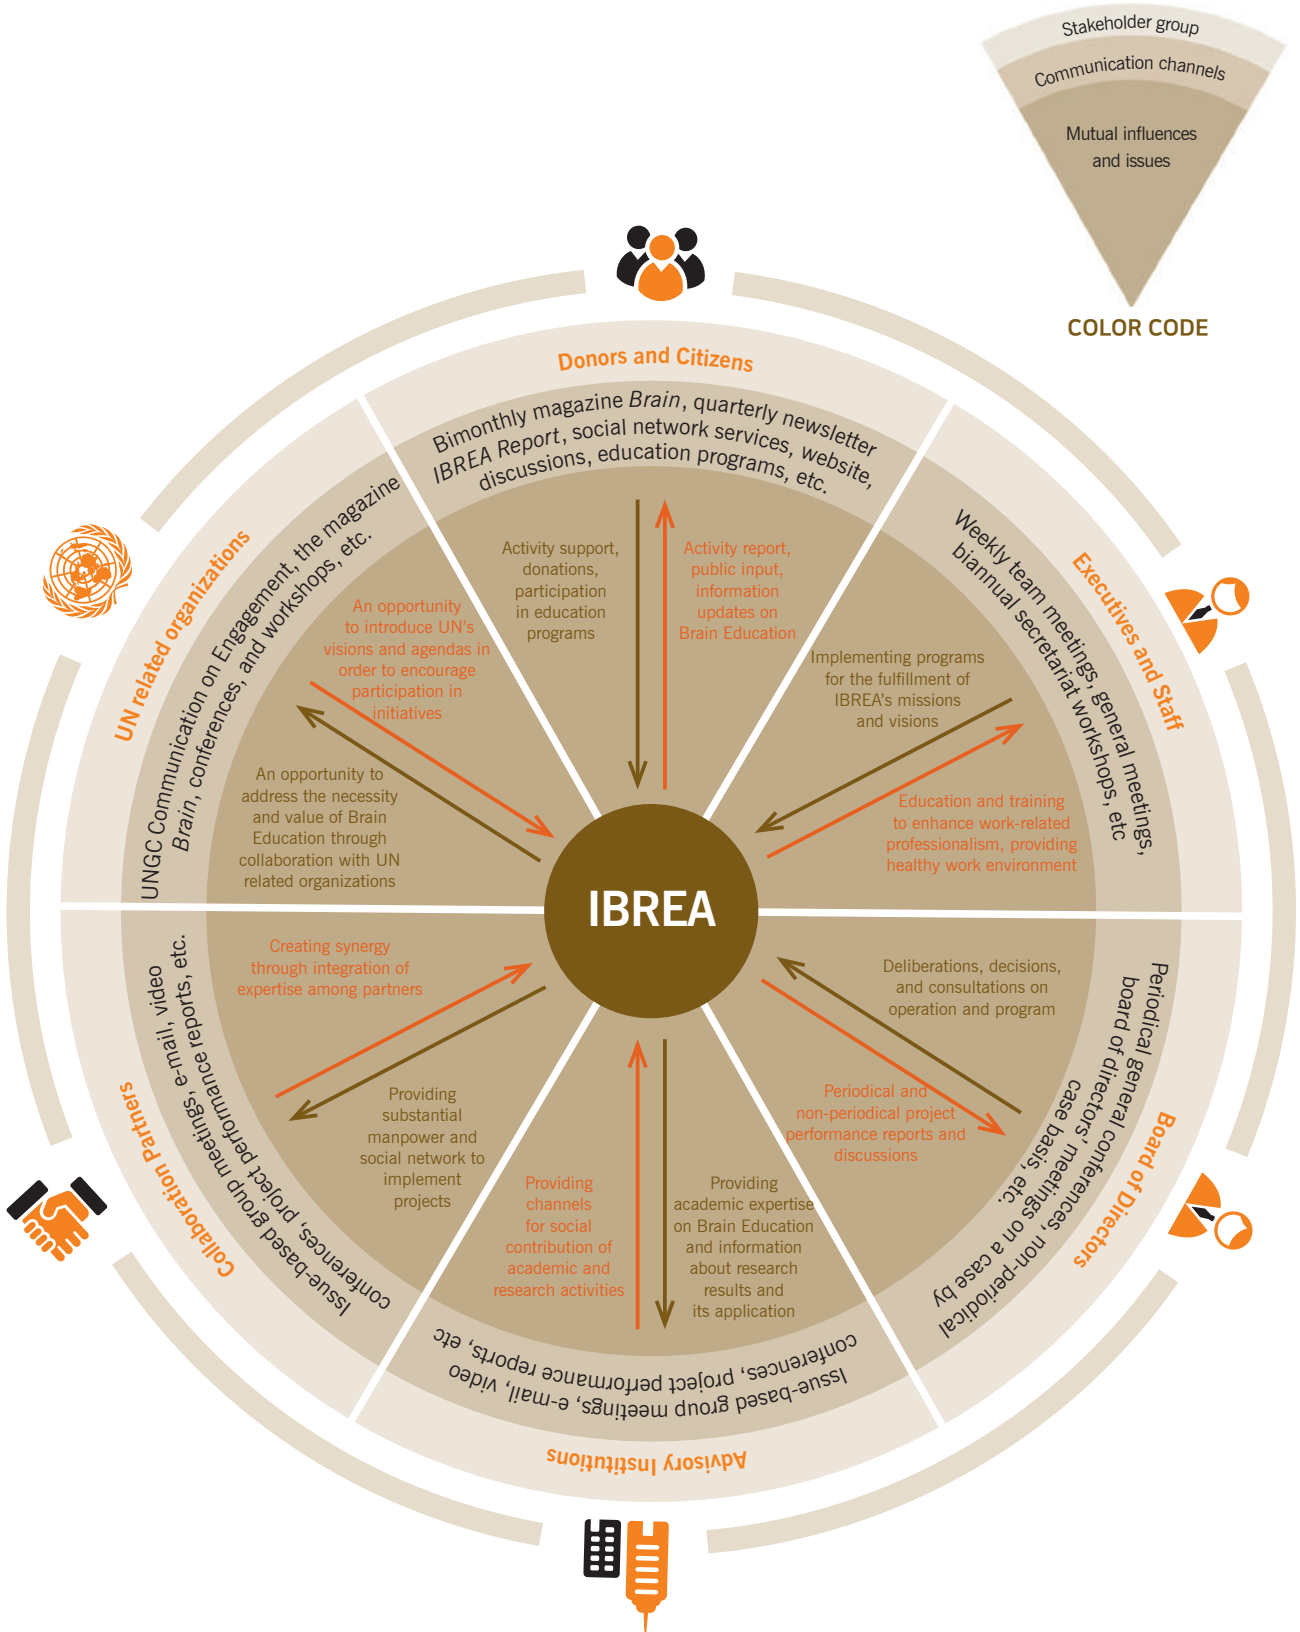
Stakeholder group
Communication channels
Mutual influences and issues
COLOR CODE

Donors and Citizens
Bimonthly magazine *Brain*, quarterly newsletter *IBREA Report*, social network services, website, discussions, education programs, etc.
Activity support, donations, participation in education programs
Activity report, public input, information updates on Brain Education

Executives and Staff
Weekly team meetings, general meetings, biannual secretariat workshops, etc
Implementing programs for the fulfillment of IBREA's missions and visions
Education and training to enhance work-related professionalism, providing healthy work environment

Board of Directors
Periodical general conferences, non-periodical board of directors' meetings on a case by case basis, etc.
Deliberations, decisions, and consultations on operation and program
Periodical and non-periodical project performance reports and discussions

Advisory Institutions
Issue-based group meetings, e-mail, video conferences, project performance reports, etc
Providing academic expertise on Brain Education and information about research results and its application
Providing channels for social contribution of academic and research activities

Collaboration Partners
Issue-based group meetings, e-mail, video conferences, project performance reports, etc.
Creating synergy through integration of expertise among partners
Providing substantial manpower and social network to implement projects

UN related organizations
UNGC Communication on Engagement, the magazine *Brain*, conferences, and workshops, etc.
An opportunity to introduce UN's visions and agendas in order to encourage participation in initiatives
An opportunity to address the necessity and value of Brain Education through collaboration with UN related organizations

IBREA